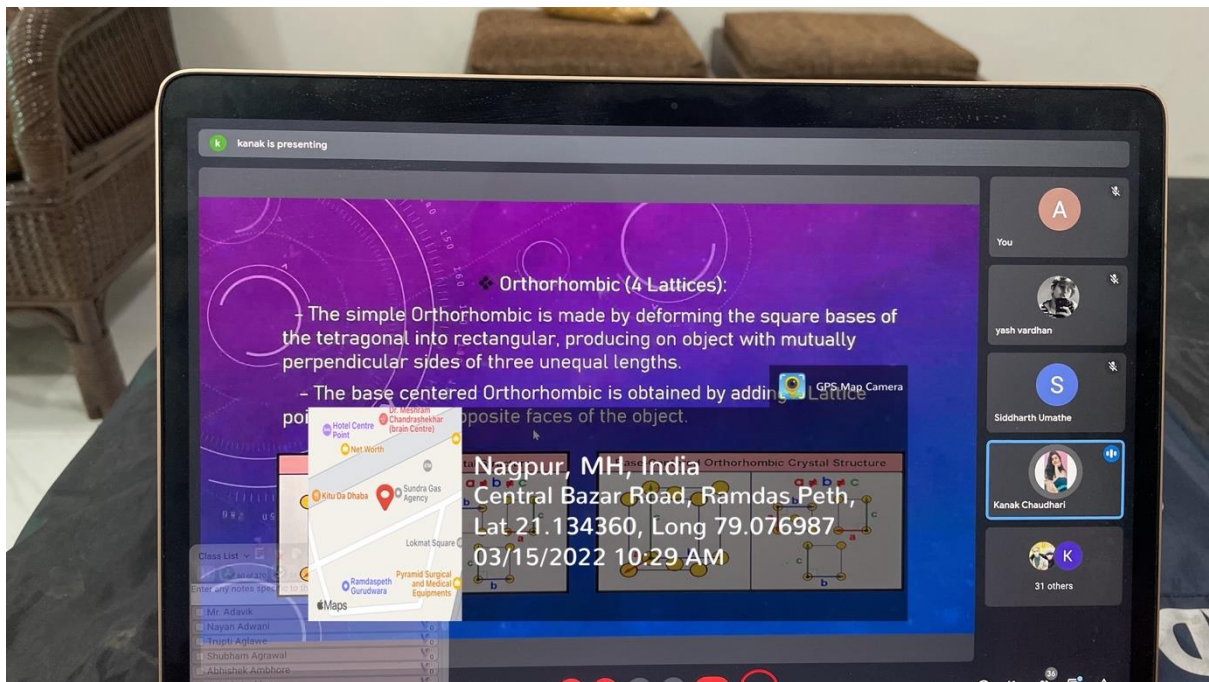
kanak is presenting

❖ Orthorhombic (4 Lattices):

– The simple Orthorhombic is made by deforming the square bases of the tetragonal into rectangular, producing on object with mutually perpendicular sides of three unequal lengths.

– The base centered Orthorhombic is obtained by adding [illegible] Lattice poi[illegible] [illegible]pposite faces of the object.

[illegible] Orthorhombic Crystal Structure

GPS Map Camera

Hotel Centre Point
Dr. Meshram Chandrashekhar (brain Centre)
Net Worth
Kitu Da Dhaba
Sundra Gas Agency
Lokmat Square
Ramdaspeth Gurudwara
Pyramid Surgical and Medical Equipments
Maps

Nagpur, MH, India
Central Bazar Road, Ramdas Peth,
Lat 21.134360, Long 79.076987
03/15/2022 10:29 AM

Class List
Enter any notes specific to th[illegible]
Mr. Adavik
Nayan Adwani
Trupti Aglawe
Shubham Agrawal
Abhishek Ambhore

A
You

yash vardhan

S
Siddharth Umathe

Kanak Chaudhari

K
31 others

36